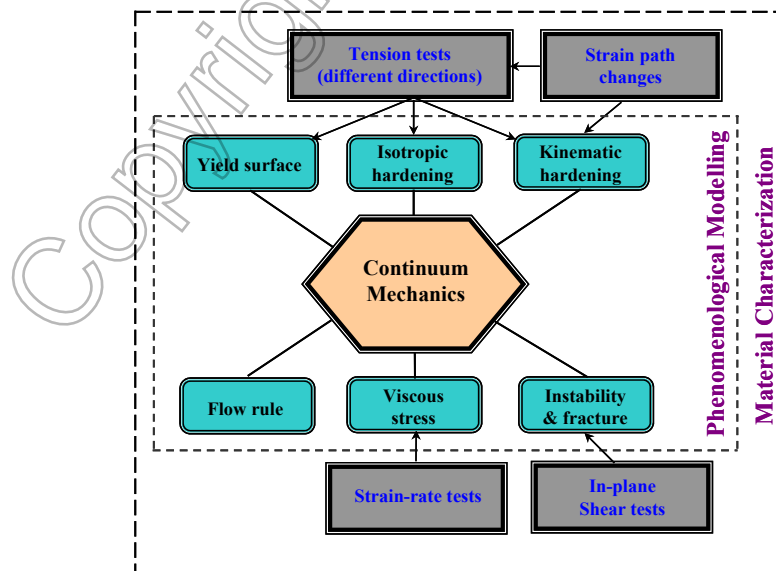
Copyright

Tension tests (different directions)

Strain path changes

Yield surface

Isotropic hardening

Kinematic hardening

Continuum Mechanics

Flow rule

Viscous stress

Instability & fracture

Strain-rate tests

In-plane Shear tests

Phenomenological Modelling

Material Characterization